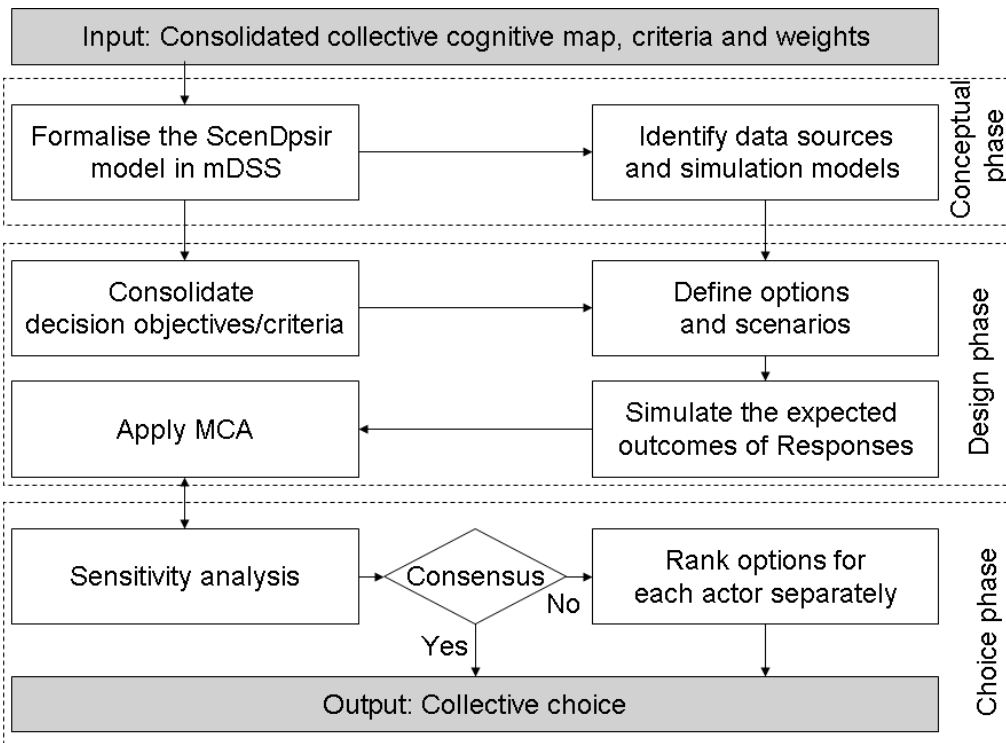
Input: Consolidated collective cognitive map, criteria and weights

Formalise the ScenDpsir model in mDSS

Identify data sources and simulation models

Conceptual phase

Consolidate decision objectives/criteria

Define options and scenarios

Apply MCA

Simulate the expected outcomes of Responses

Design phase

Sensitivity analysis

Consensus

No

Rank options for each actor separately

Yes

Output: Collective choice

Choice phase